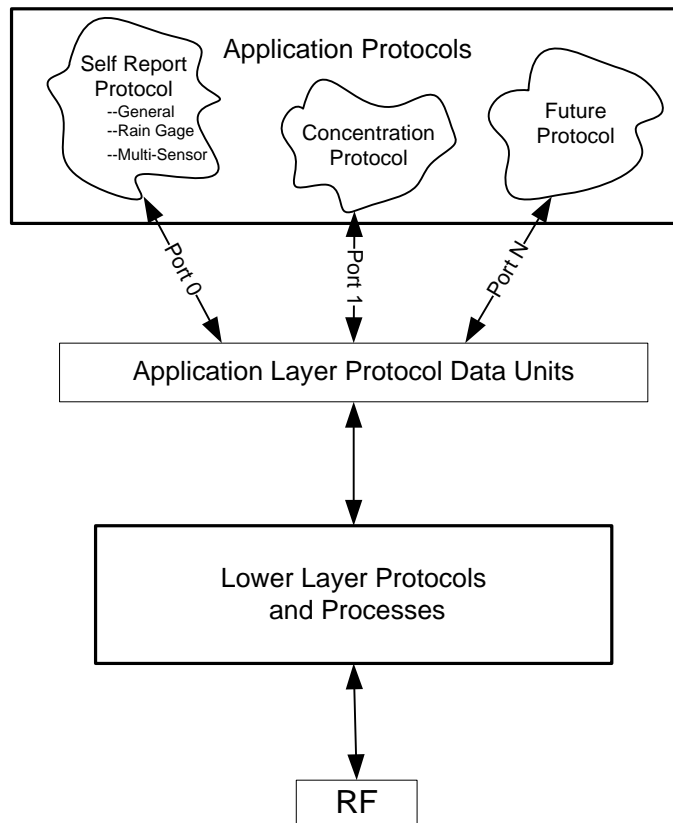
Application Protocols

Self Report Protocol
--General
--Rain Gage
--Multi-Sensor

Concentration Protocol

Future Protocol

Port 0

Port 1

Port N

Application Layer Protocol Data Units

Lower Layer Protocols and Processes

RF